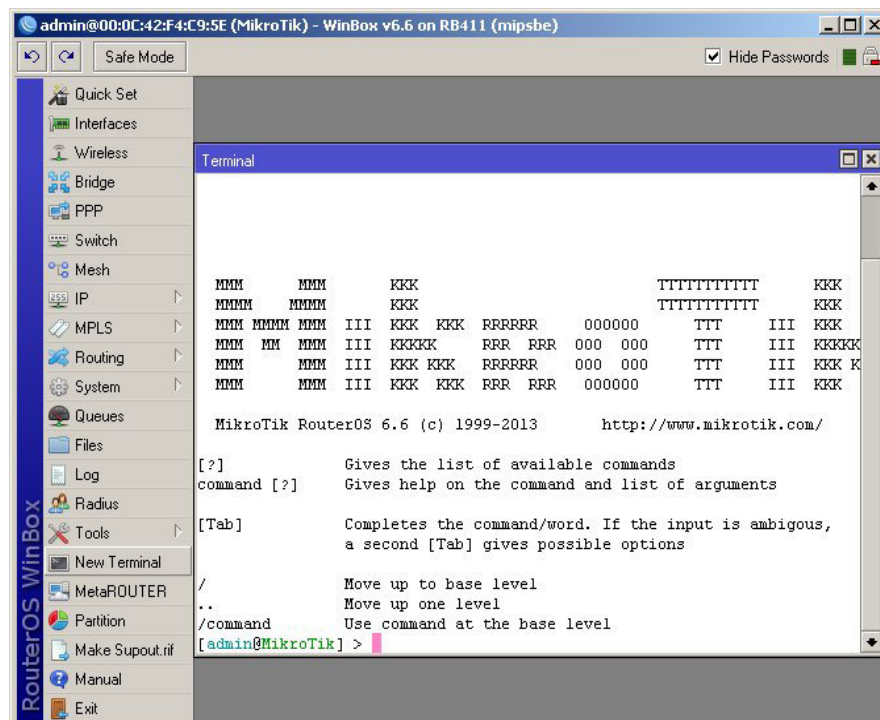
admin@00:0C:42:F4:C9:5E (MikroTik) - WinBox v6.6 on RB411 (mipsbe)

Safe Mode

Hide Passwords

Quick Set
Interfaces
Wireless
Bridge
PPP
Switch
Mesh
IP
MPLS
Routing
System
Queues
Files
Log
Radius
Tools
New Terminal
MetaROUTER
Partition
Make Supout.rif
Manual
Exit

RouterOS WinBox

Terminal

MMM      MMM       KKK                          TTTTTTTTTTT      KKK
MMMM    MMMM       KKK                          TTTTTTTTTTT      KKK
MMM MMMM MMM  III  KKK  KKK  RRRRRR     OOOOOO      TTT     III  KKK
MMM  MM  MMM  III  KKKKK     RRR  RRR  OOO  OOO     TTT     III  KKKKK
MMM      MMM  III  KKK KKK   RRRRRR    OOO  OOO     TTT     III  KKK K
MMM      MMM  III  KKK  KKK  RRR  RRR   OOOOOO      TTT     III  KKK

MikroTik RouterOS 6.6 (c) 1999-2013       http://www.mikrotik.com/

[?]             Gives the list of available commands
command [?]     Gives help on the command and list of arguments

[Tab]           Completes the command/word. If the input is ambigous,
                a second [Tab] gives possible options

/               Move up to base level
..              Move up one level
/command        Use command at the base level
[admin@MikroTik] >